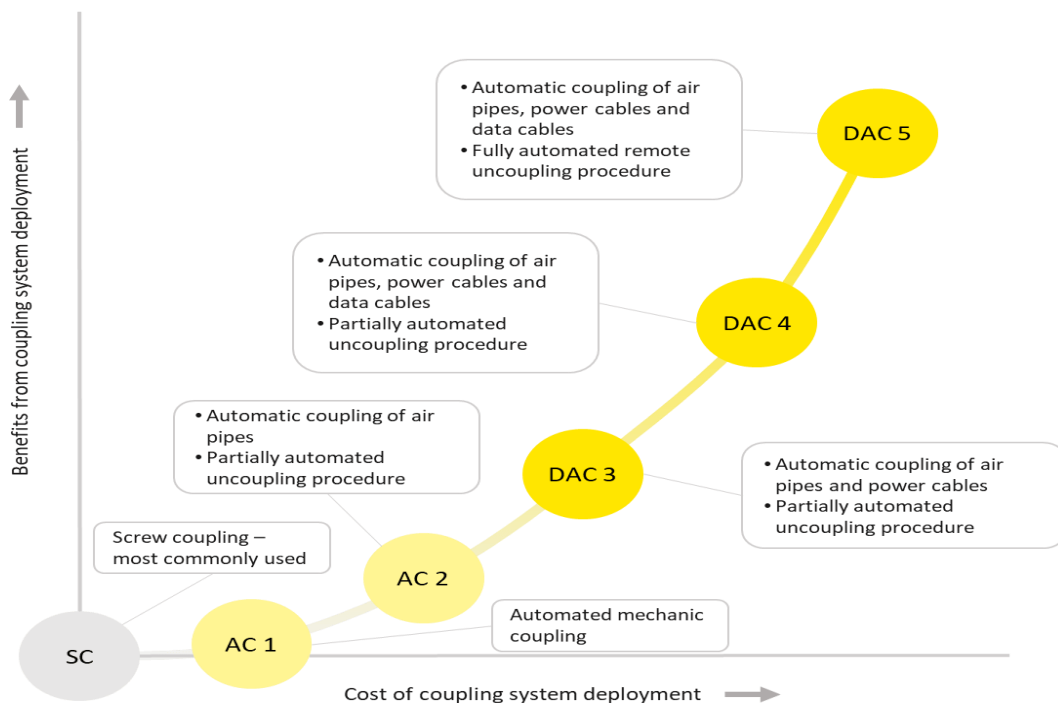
Benefits from coupling system deployment

• Automatic coupling of air pipes, power cables and data cables
• Fully automated remote uncoupling procedure

DAC 5

• Automatic coupling of air pipes, power cables and data cables
• Partially automated uncoupling procedure

DAC 4

• Automatic coupling of air pipes
• Partially automated uncoupling procedure

DAC 3

• Automatic coupling of air pipes and power cables
• Partially automated uncoupling procedure

Screw coupling – most commonly used

AC 2

Automated mechanic coupling

SC

AC 1

Cost of coupling system deployment